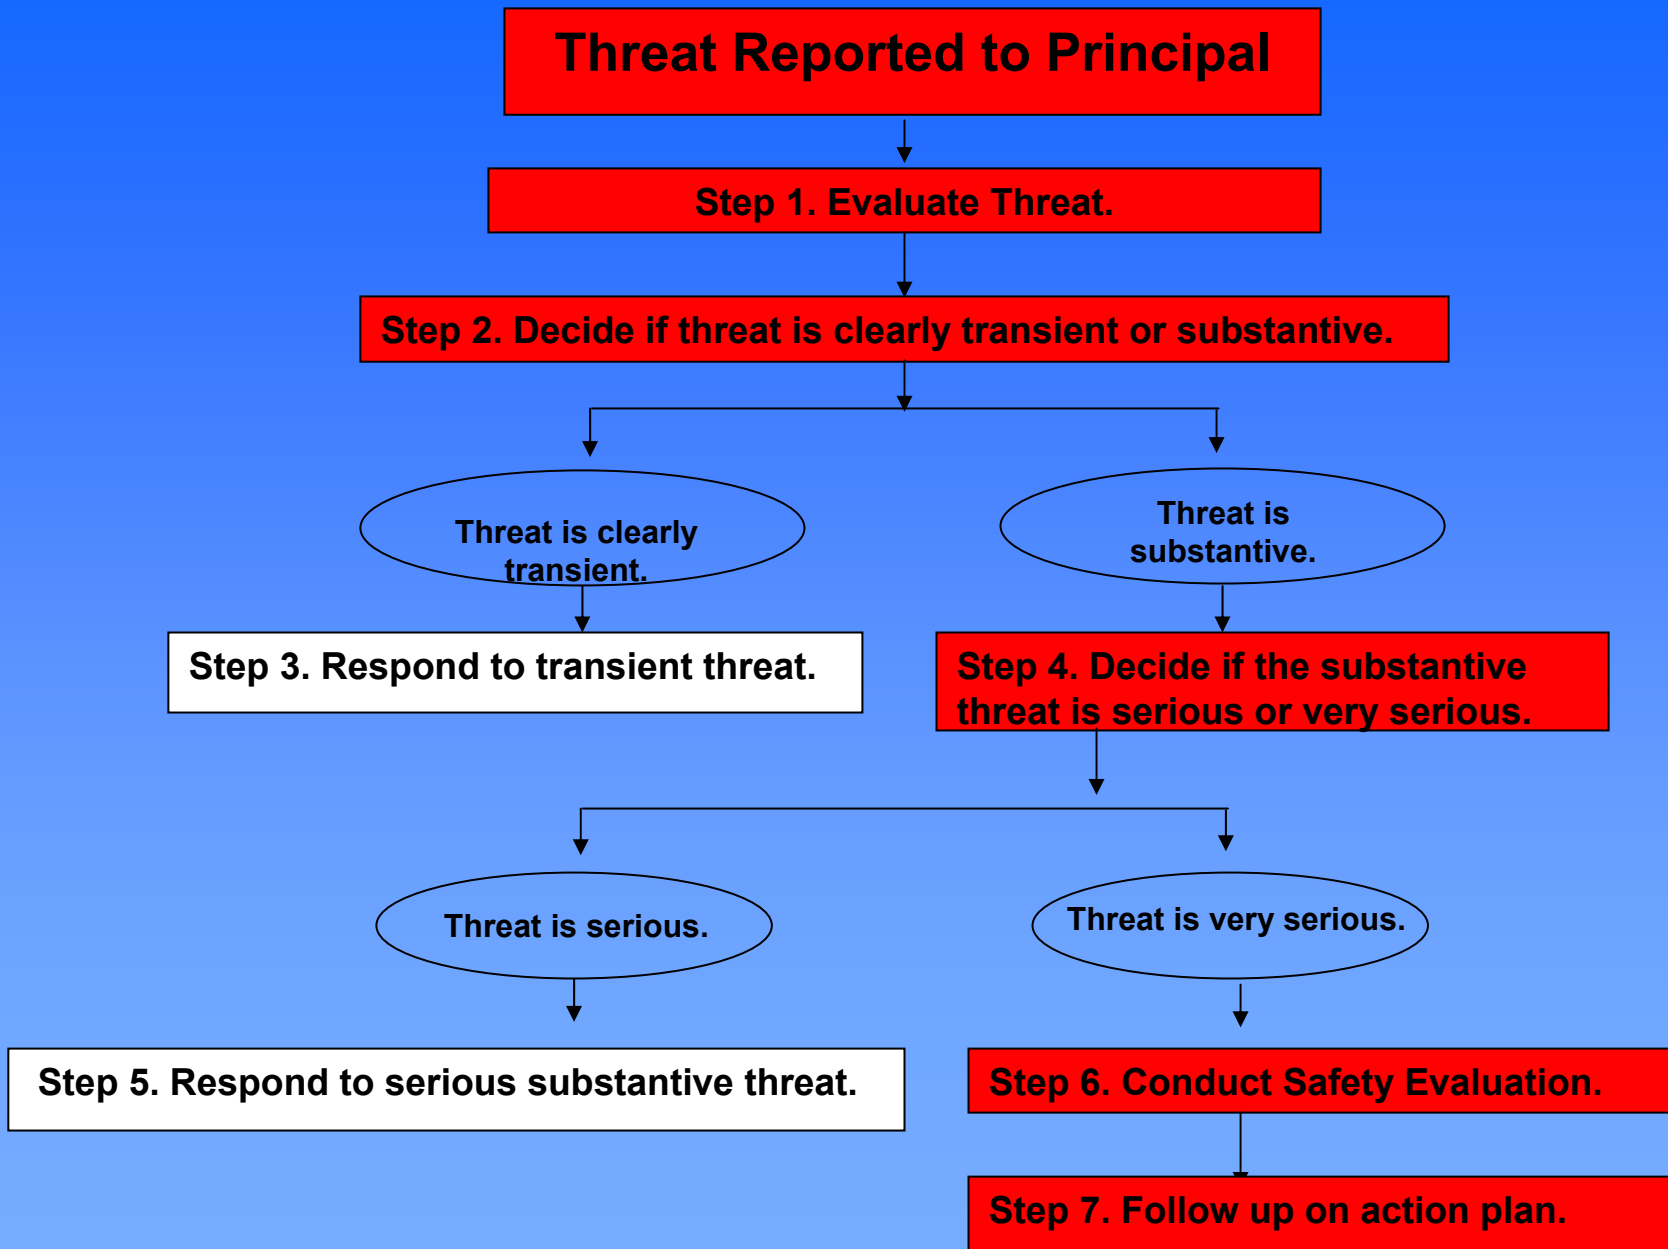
Threat Reported to Principal

Step 1. Evaluate Threat.

Step 2. Decide if threat is clearly transient or substantive.

Threat is clearly transient.

Threat is substantive.

Step 3. Respond to transient threat.

Step 4. Decide if the substantive threat is serious or very serious.

Threat is serious.

Threat is very serious.

Step 5. Respond to serious substantive threat.

Step 6. Conduct Safety Evaluation.

Step 7. Follow up on action plan.